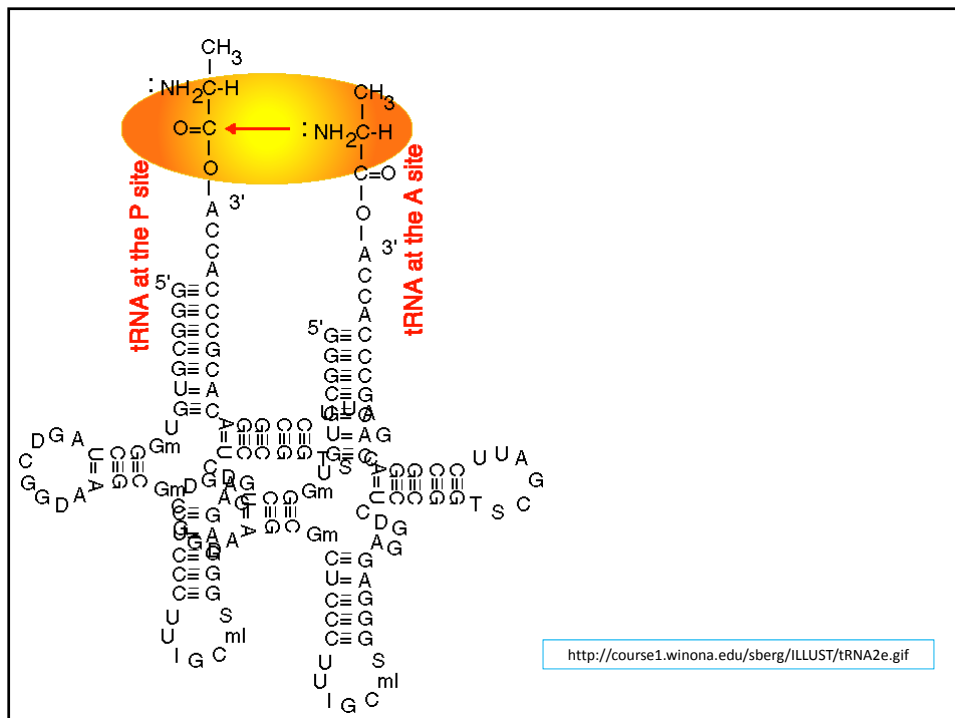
$CH_3$
:$NH_2$C-H
O=C
O
3'
A
C
C
A
5'
G≡C
G≡C
G≡C
C≡G
G≡C
U=A
G≡C

$CH_3$
:$NH_2$C-H
C=O
O
3'
A
C
C
A
5'
G≡C
G≡C
G≡C
C≡G
U=A
U=A

tRNA at the P site

tRNA at the A site

D G A C G G D A U=A C≡G G≡C Gm Gm D G A G

U U A G T S C

Gm

C≡G
U=A
C≡G
C≡G
C≡G
U S
U ml
I G C

C≡G
U=A
C≡G
C≡G
C≡G
U S
U ml
I G C

http://course1.winona.edu/sberg/ILLUST/tRNA2e.gif